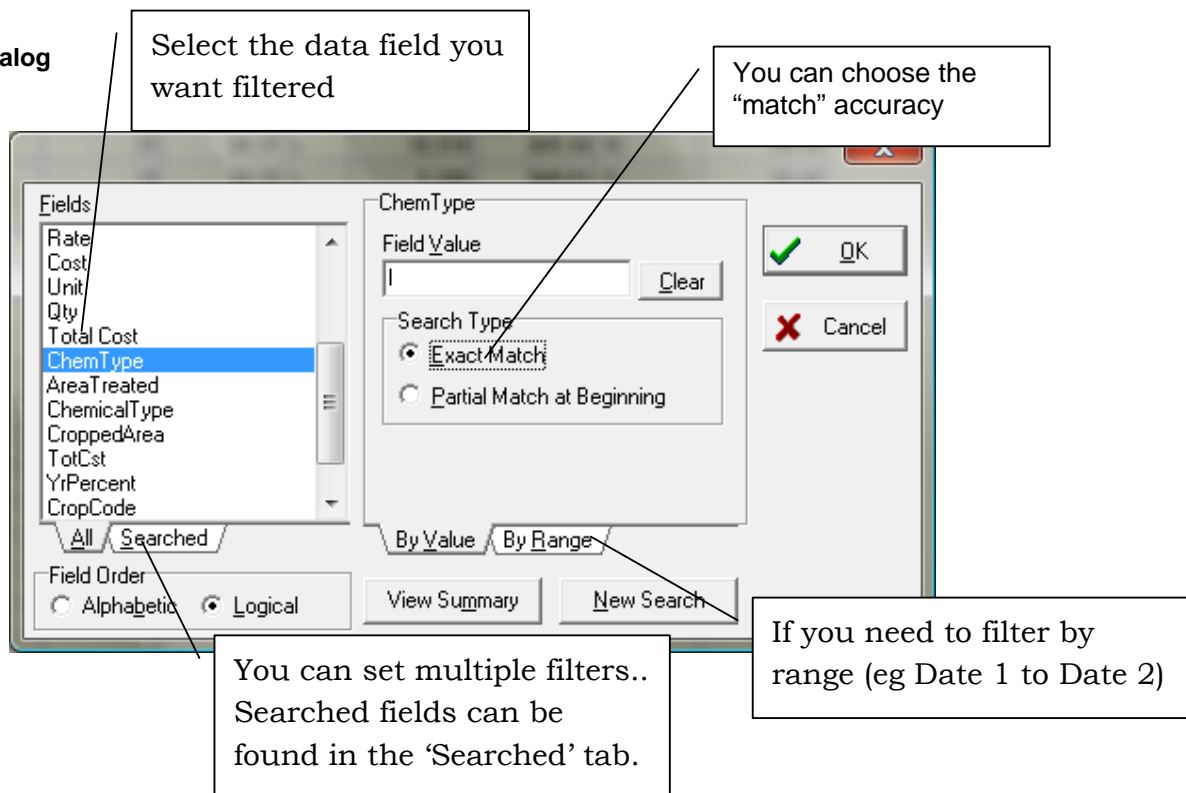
alog

Select the data field you want filtered

You can choose the "match" accuracy

Fields
Rate
Cost
Unit
Qty
Total Cost
ChemType
AreaTreated
ChemicalType
CroppedArea
TotCst
YrPercent
CropCode

All
Searched

Field Order
Alphabetic
Logical

ChemType
Field Value
Clear
Search Type
Exact Match
Partial Match at Beginning

By Value
By Range

View Summary
New Search

OK
Cancel

You can set multiple filters.. Searched fields can be found in the 'Searched' tab.

If you need to filter by range (eg Date 1 to Date 2)